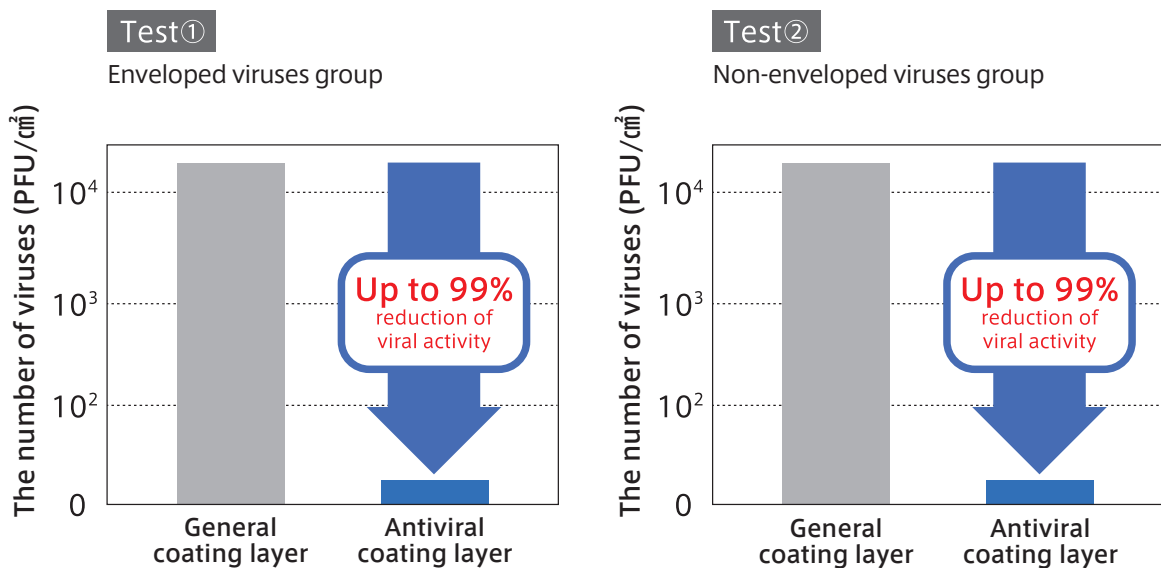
Test①

Enveloped viruses group

The number of viruses (PFU/㎠)

$10^4$

$10^3$

$10^2$

0

Up to 99%
reduction of viral activity

General coating layer

Antiviral coating layer

Test②

Non-enveloped viruses group

The number of viruses (PFU/㎠)

$10^4$

$10^3$

$10^2$

0

Up to 99%
reduction of viral activity

General coating layer

Antiviral coating layer